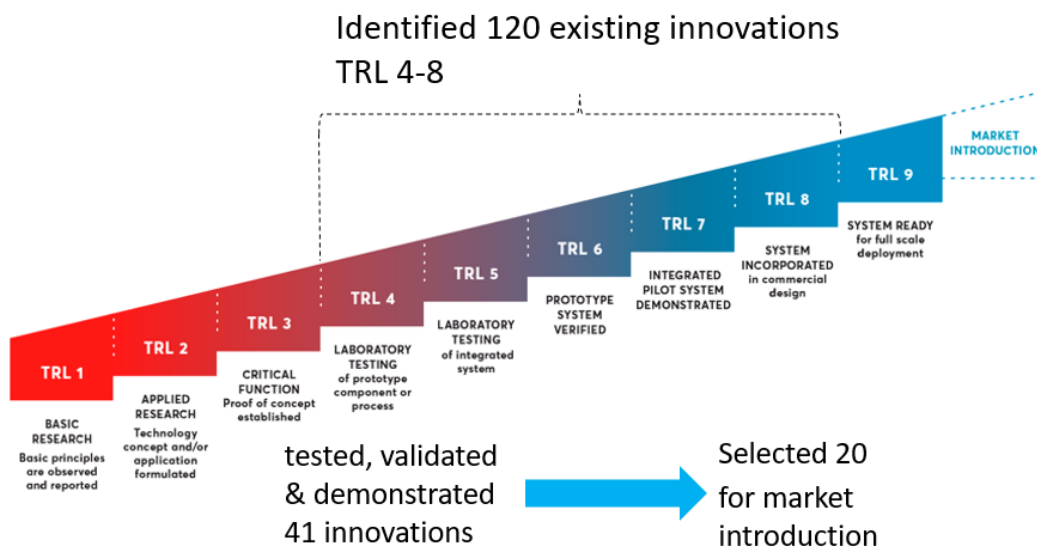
Identified 120 existing innovations
TRL 4-8

TRL 1
BASIC RESEARCH
Basic principles are observed and reported

TRL 2
APPLIED RESEARCH
Technology concept and/or application formulated

TRL 3
CRITICAL FUNCTION
Proof of concept established

TRL 4
LABORATORY TESTING
of prototype component or process

TRL 5
LABORATORY TESTING
of integrated system

TRL 6
PROTOTYPE SYSTEM VERIFIED

TRL 7
INTEGRATED PILOT SYSTEM DEMONSTRATED

TRL 8
SYSTEM INCORPORATED
in commercial design

TRL 9
SYSTEM READY
for full scale deployment

MARKET INTRODUCTIO

tested, validated & demonstrated 41 innovations

Selected 20 for market introduction